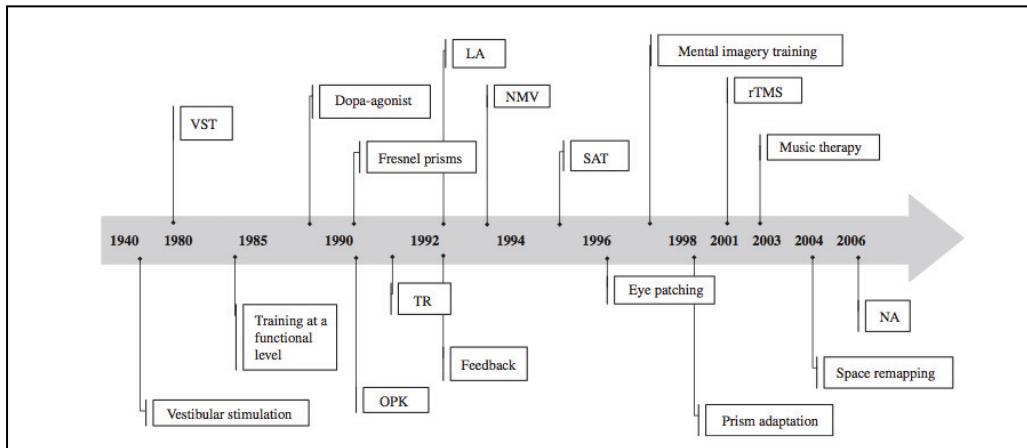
VST

Dopa-agonist

Fresnel prisms

LA

NMV

SAT

Mental imagery training

rTMS

Music therapy

1940 1980 1985 1990 1992 1994 1996 1998 2001 2003 2004 2006

Vestibular stimulation

Training at a functional level

OPK

TR

Feedback

Eye patching

Prism adaptation

Space remapping

NA